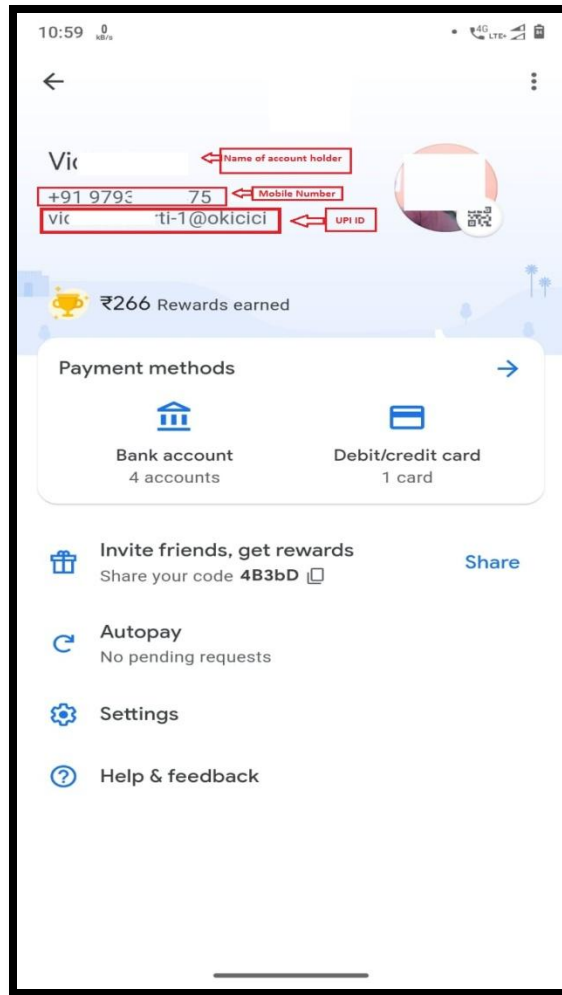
10:59 0 kB/s

Vi( Name of account holder
+91 9793 75 Mobile Number
vic ti-1@okicici UPI ID

₹266 Rewards earned

Payment methods

Bank account
4 accounts

Debit/credit card
1 card

Invite friends, get rewards
Share your code 4B3bD

Share

Autopay
No pending requests

Settings

Help & feedback